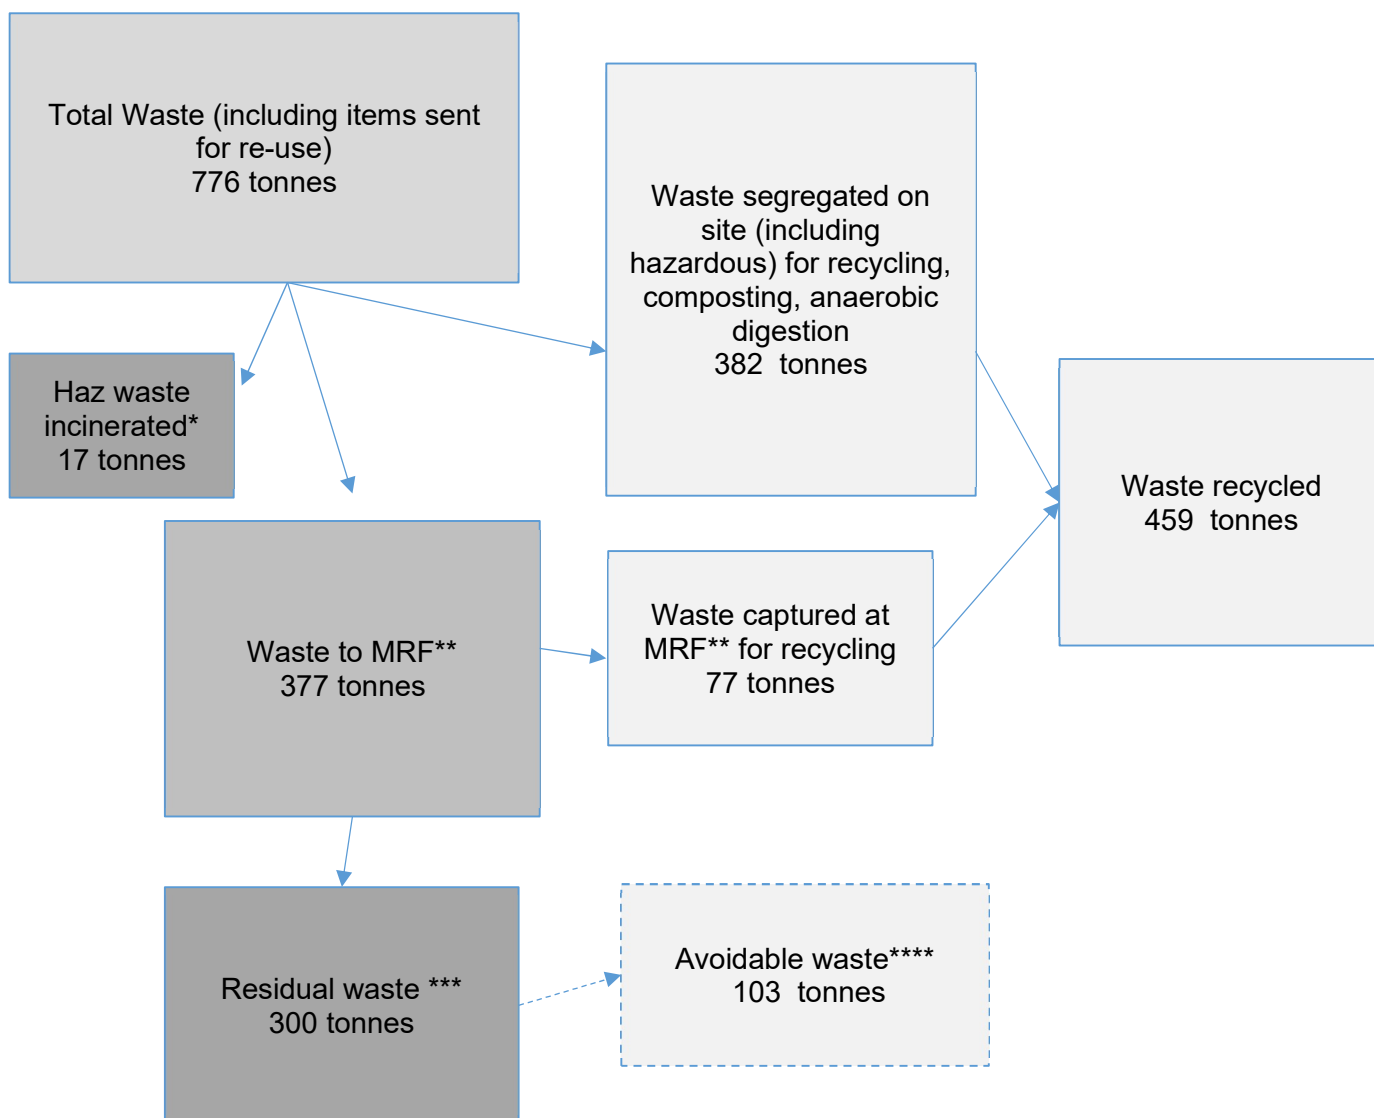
Total Waste (including items sent for re-use)
776 tonnes

Waste segregated on site (including hazardous) for recycling, composting, anaerobic digestion
382 tonnes

Haz waste incinerated*
17 tonnes

Waste recycled
459 tonnes

Waste to MRF**
377 tonnes

Waste captured at MRF** for recycling
77 tonnes

Residual waste ***
300 tonnes

Avoidable waste****
103 tonnes